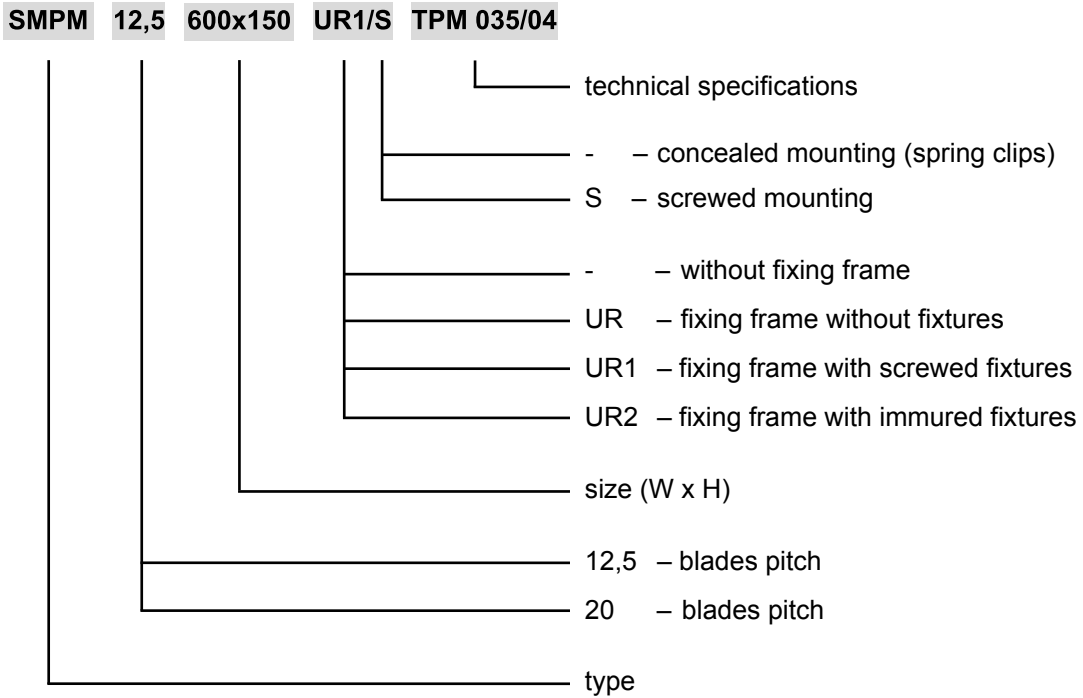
SMPM 12,5 600x150 UR1/S TPM 035/04

technical specifications

- – concealed mounting (spring clips)

S – screwed mounting

- – without fixing frame

UR – fixing frame without fixtures

UR1 – fixing frame with screwed fixtures

UR2 – fixing frame with immured fixtures

size (W x H)

12,5 – blades pitch

20 – blades pitch

type